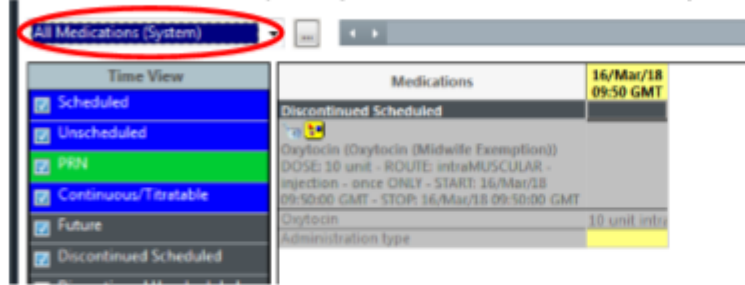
All Medications (System)

...

Time View

Scheduled

Unscheduled

PRN

Continuous/Titratable

Future

Discontinued Scheduled

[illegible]

| Medications | 16/Mar/18 09:50 GMT |
|---|---|
| Discontinued Scheduled | |
| Oxytocin (Oxytocin (Midwife Exemption)) DOSE: 10 unit - ROUTE: intraMUSCULAR - injection - once ONLY - START: 16/Mar/18 09:50:00 GMT - STOP: 16/Mar/18 09:50:00 GMT | |
| Oxytocin | 10 unit intra |
| Administration type | |